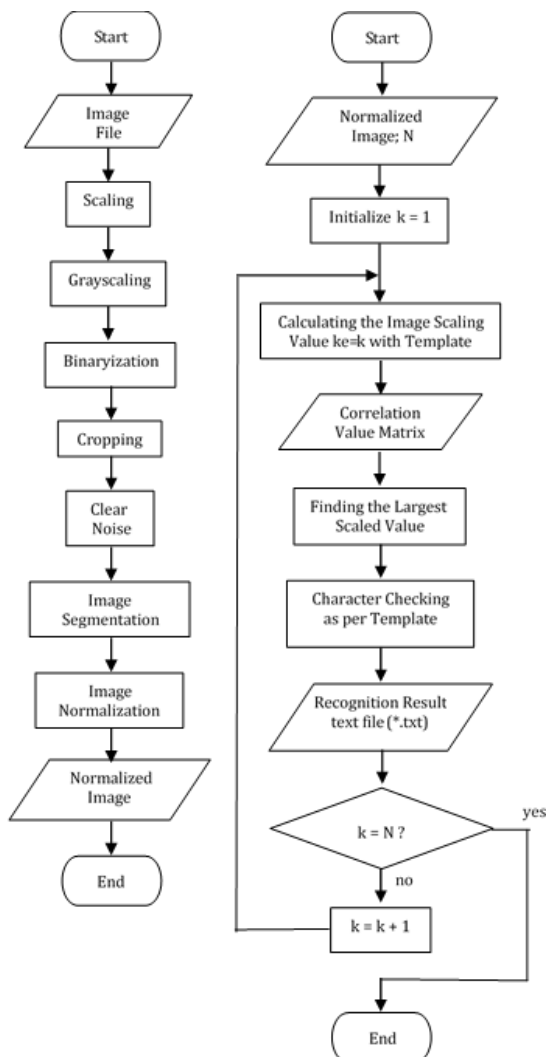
Start

Image File

Scaling

Grayscaling

Binaryization

Cropping

Clear Noise

Image Segmentation

Image Normalization

Normalized Image

End

Start

Normalized Image; N

Initialize k = 1

Calculating the Image Scaling Value ke=k with Template

Correlation Value Matrix

Finding the Largest Scaled Value

Character Checking as per Template

Recognition Result text file (*.txt)

k = N ?

yes

no

k = k + 1

End